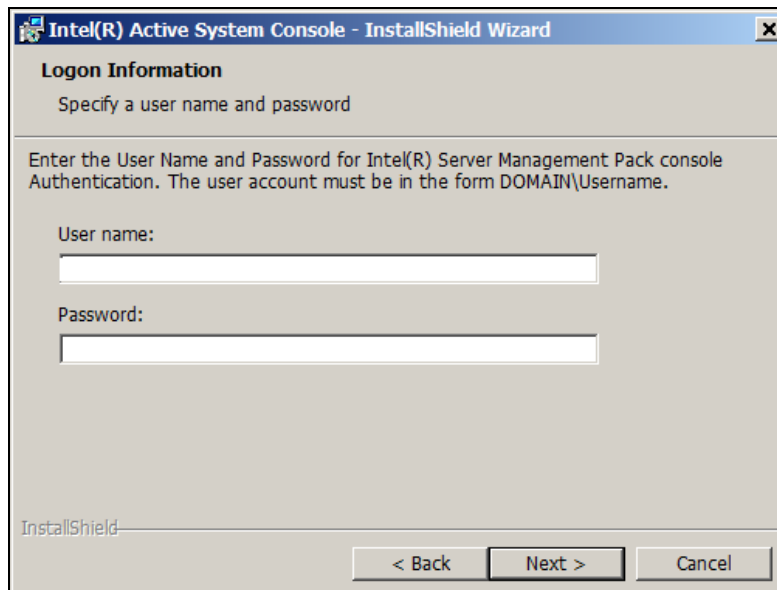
Intel(R) Active System Console - InstallShield Wizard

Logon Information

Specify a user name and password

Enter the User Name and Password for Intel(R) Server Management Pack console Authentication. The user account must be in the form DOMAIN\Username.

User name:

Password:

InstallShield

< Back

Next >

Cancel